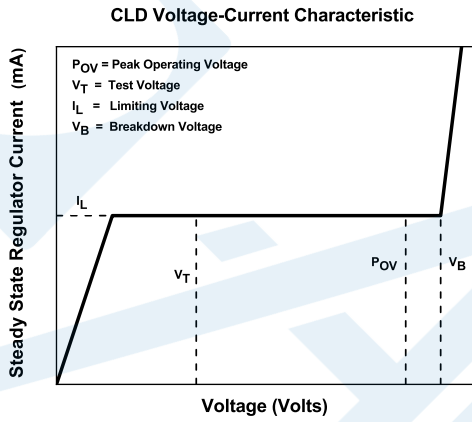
CLD Voltage-Current Characteristic

$P_{OV}$ = Peak Operating Voltage
$V_T$ = Test Voltage
$I_L$ = Limiting Voltage
$V_B$ = Breakdown Voltage

$I_L$

$V_T$

$P_{OV}$

$V_B$

Steady State Regulator Current (mA)

Voltage (Volts)